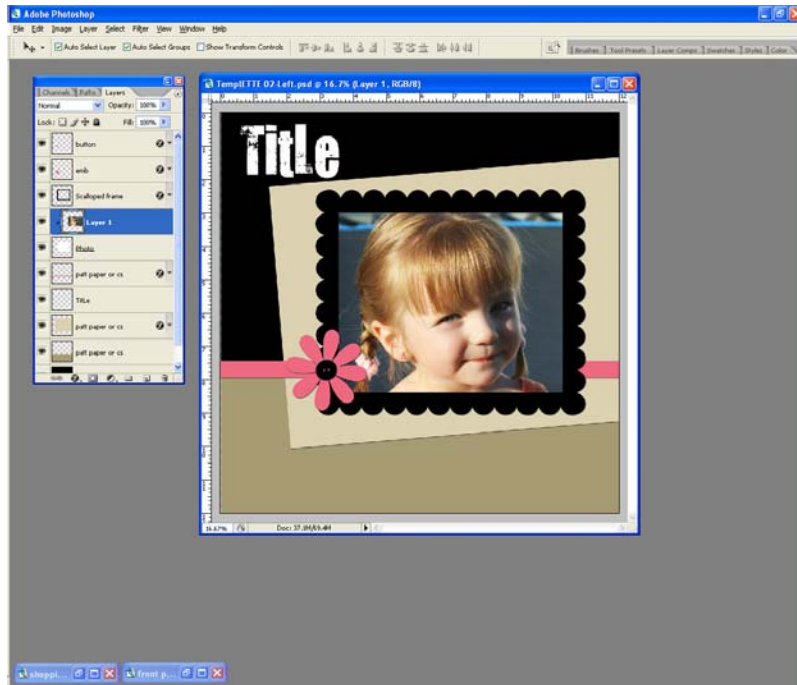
Adobe Photoshop

File Edit Image Layer Select Filter View Window Help

Auto Select Layer Auto Select Groups Show Transform Controls

Brushes Tool Presets Layer Comps Swatches Styles Color

Channels Paths Layers

Normal Opacity: 100%

Lock: Fill: 100%

button

emb

Scalloped frame

Layer 1

Photo

patt paper or cs

TitLe

patt paper or cs

patt paper or cs

TempllTTT 02-Left.psd @ 16.7% (Layer 1, RGB/8)

TitLe

16.67% Doc: 37.1M/69.4M

shoppi...

front p...